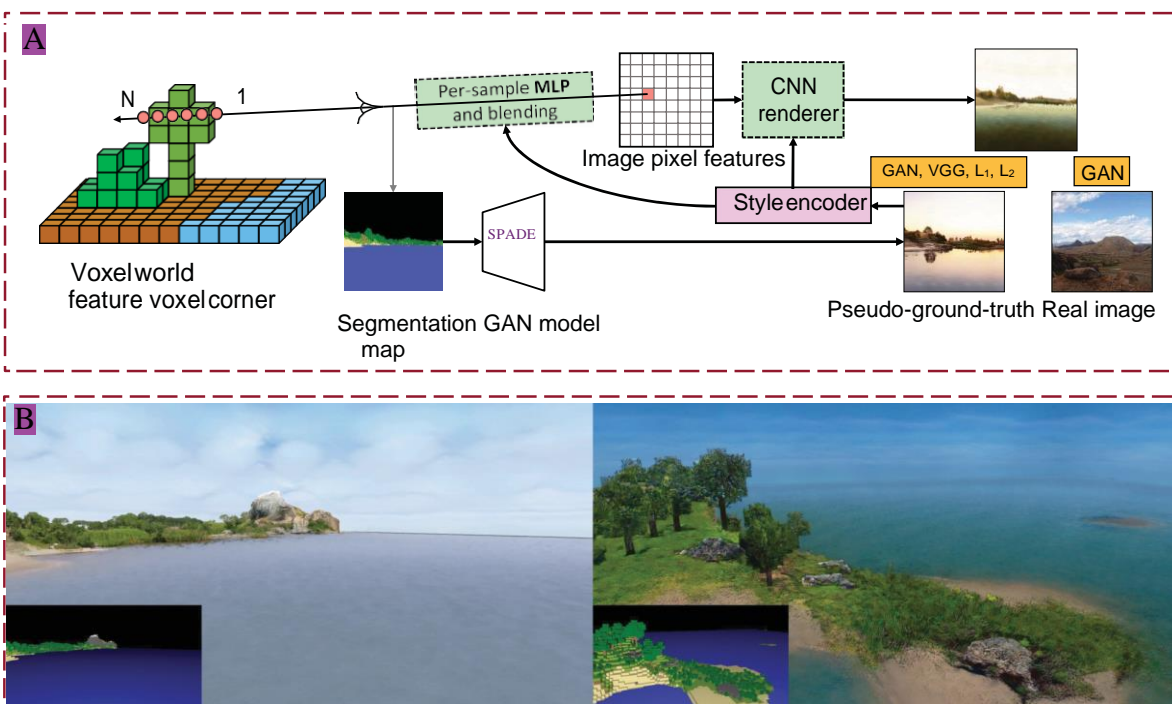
A

N

1

Per-sample MLP and blending

Image pixel features

CNN renderer

GAN, VGG, $L_1$, $L_2$

GAN

Style encoder

SPADE

Voxel world feature voxel corner

Segmentation map

GAN model

Pseudo-ground-truth

Real image

B